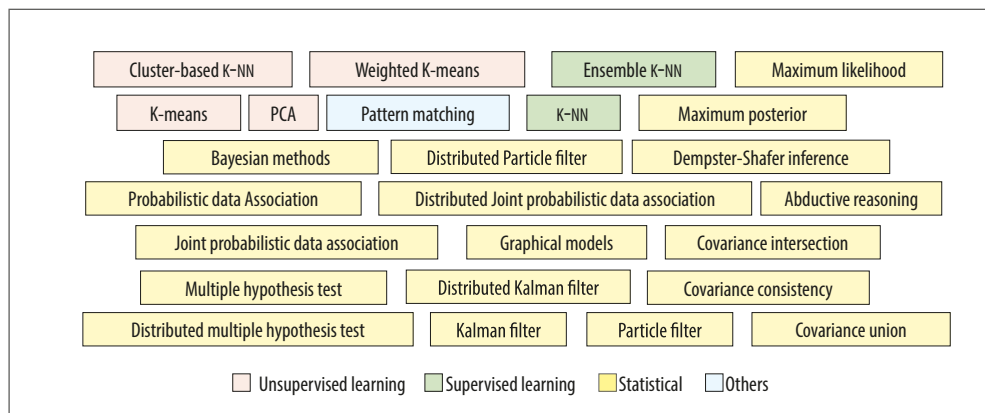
Cluster-based K-NN
Weighted K-means
Ensemble K-NN
Maximum likelihood
K-means
PCA
Pattern matching
K-NN
Maximum posterior
Bayesian methods
Distributed Particle filter
Dempster-Shafer inference
Probabilistic data Association
Distributed Joint probabilistic data association
Abductive reasoning
Joint probabilistic data association
Graphical models
Covariance intersection
Multiple hypothesis test
Distributed Kalman filter
Covariance consistency
Distributed multiple hypothesis test
Kalman filter
Particle filter
Covariance union

Unsupervised learning
Supervised learning
Statistical
Others